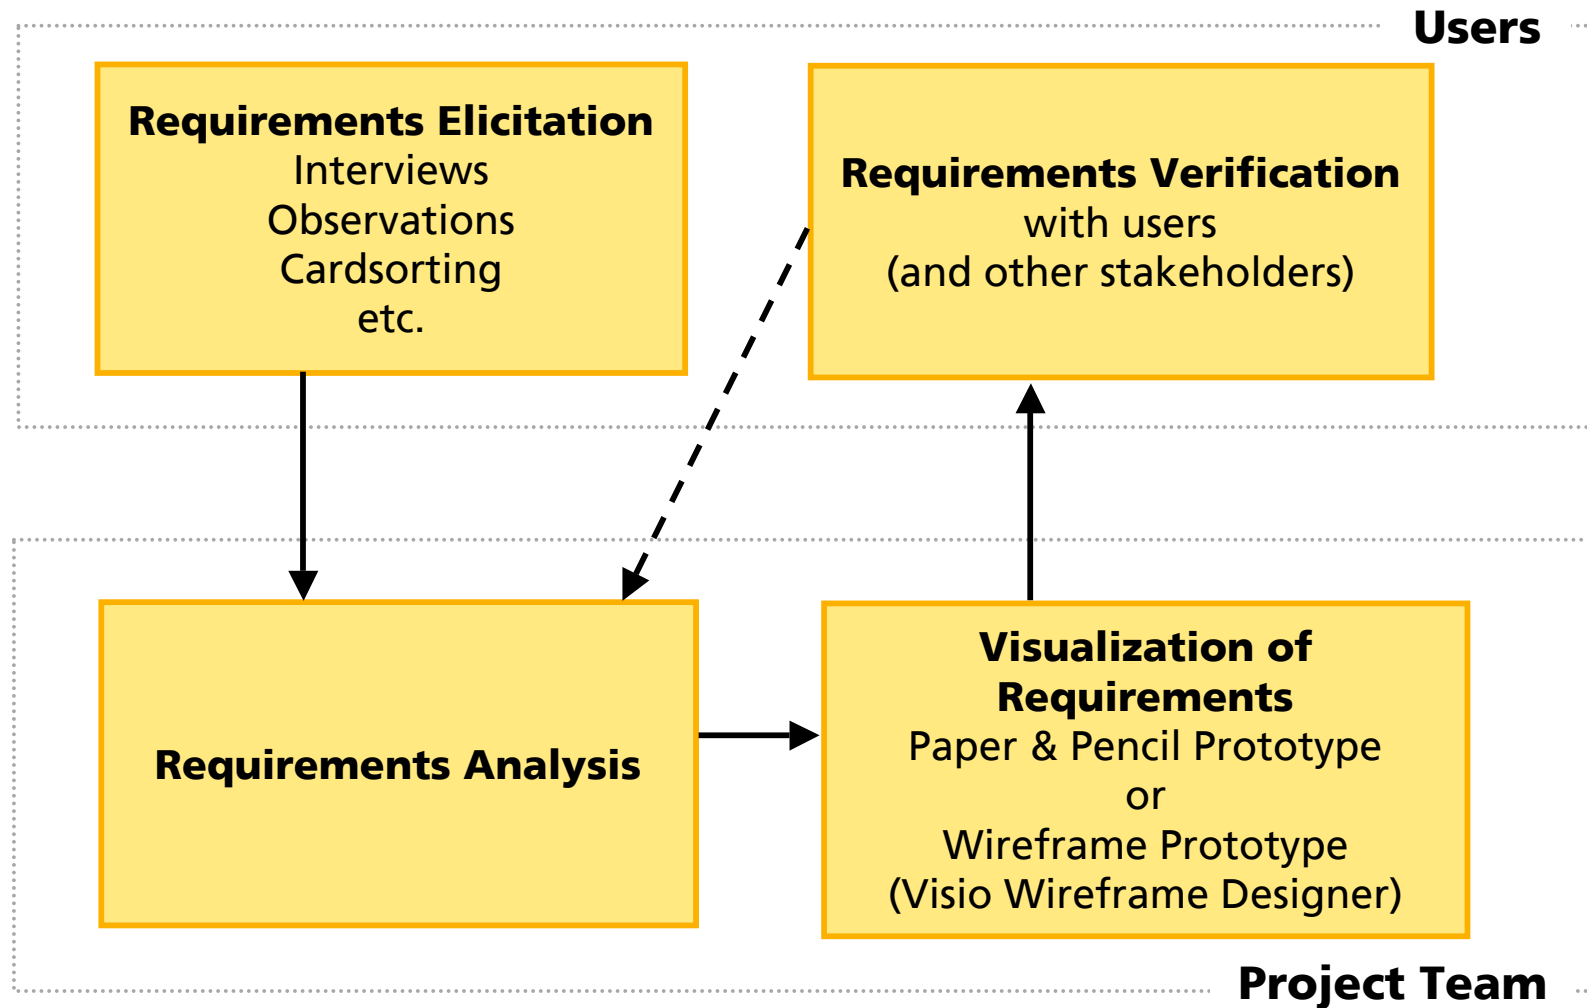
Users

Requirements Elicitation
Interviews
Observations
Cardsorting
etc.

Requirements Verification
with users
(and other stakeholders)

Requirements Analysis

Visualization of Requirements
Paper & Pencil Prototype
or
Wireframe Prototype
(Visio Wireframe Designer)

Project Team